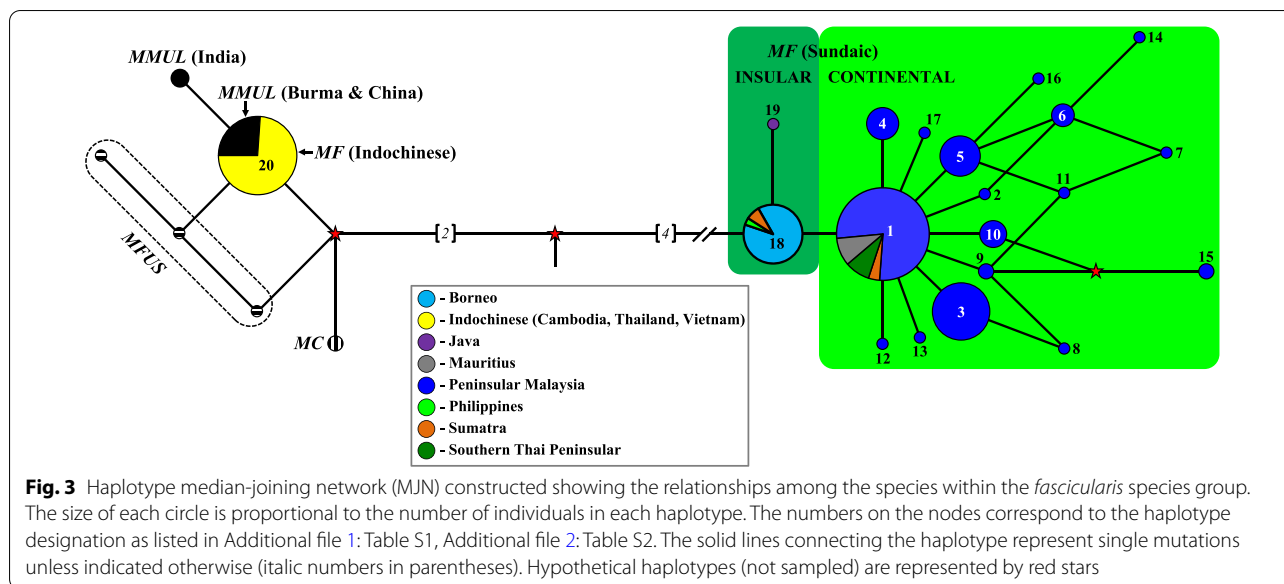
MMUL (India)

MMUL (Burma & China)

20

MF (Indochinese)

MFUS

MC

2

4

MF (Sundaic)

INSULAR

CONTINENTAL

19

18

14

16

6

7

4

17

5

2

11

1

10

9

15

3

12

13

8

- Borneo
- Indochinese (Cambodia, Thailand, Vietnam)
- Java
- Mauritius
- Peninsular Malaysia
- Philippines
- Sumatra
- Southern Thai Peninsular

**Fig. 3** Haplotype median-joining network (MJN) constructed showing the relationships among the species within the *fascicularis* species group. The size of each circle is proportional to the number of individuals in each haplotype. The numbers on the nodes correspond to the haplotype designation as listed in Additional file 1: Table S1, Additional file 2: Table S2. The solid lines connecting the haplotype represent single mutations unless indicated otherwise (italic numbers in parentheses). Hypothetical haplotypes (not sampled) are represented by red stars